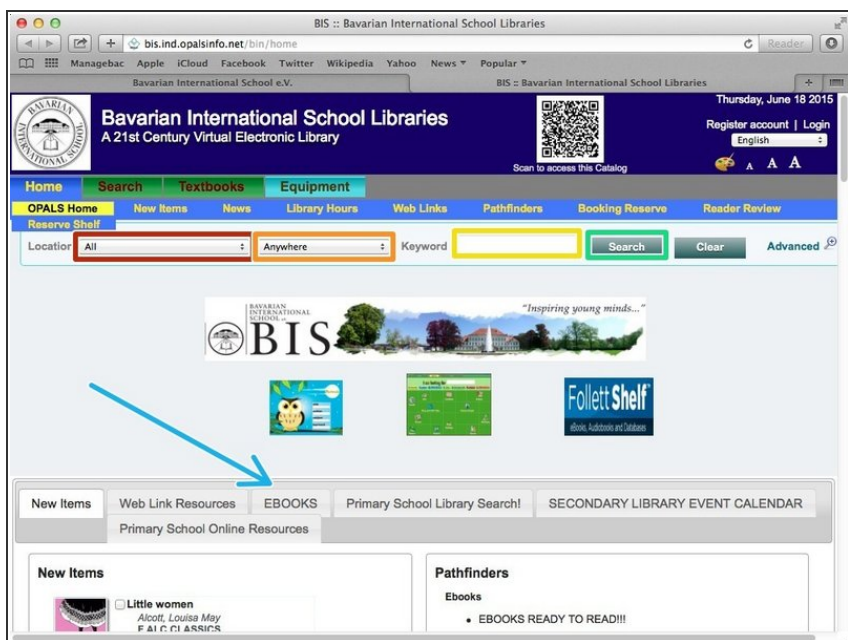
BIS :: Bavarian International School Libraries

bis.ind.opalsinfo.net/bin/home

Reader

Managebac Apple iCloud Facebook Twitter Wikipedia Yahoo News Popular

Bavarian International School e.V.

BIS :: Bavarian International School Libraries

Bavarian International School Libraries
A 21st Century Virtual Electronic Library

Scan to access this Catalog

Thursday, June 18 2015

Register account | Login

English

A A A

Home Search Textbooks Equipment

OPALS Home New Items News Library Hours Web Links Pathfinders Booking Reserve Reader Review Reserve Shelf

Location All Anywhere Keyword Search Clear Advanced

BAVARIAN INTERNATIONAL SCHOOL e.V.

BIS

"Inspiring young minds..."

Follett Shelf

eBooks, Audiobooks and Databases

New Items Web Link Resources EBOOKS Primary School Library Search! SECONDARY LIBRARY EVENT CALENDAR Primary School Online Resources

New Items

Little women
Alcott, Louisa May
F ALC CLASSICS

Pathfinders

Ebooks

• EBOOKS READY TO READ!!!